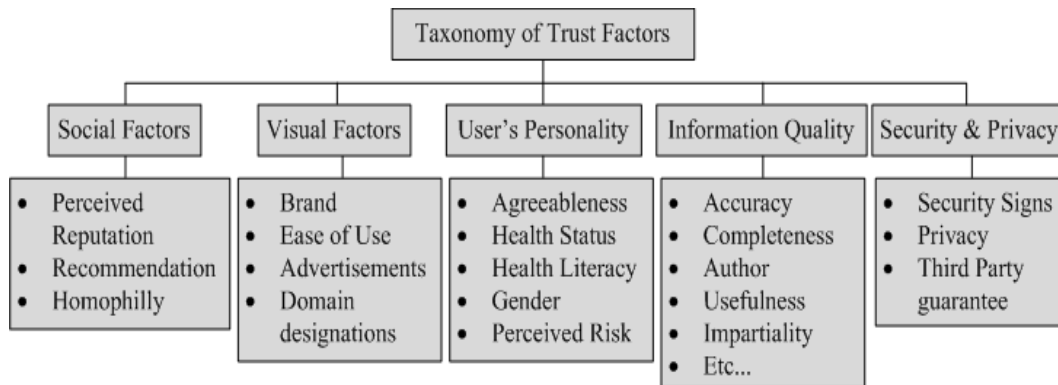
Taxonomy of Trust Factors

Social Factors
- Perceived Reputation
- Recommendation
- Homophilly

Visual Factors
- Brand
- Ease of Use
- Advertisements
- Domain designations

User's Personality
- Agreeableness
- Health Status
- Health Literacy
- Gender
- Perceived Risk

Information Quality
- Accuracy
- Completeness
- Author
- Usefulness
- Impartiality
- Etc...

Security & Privacy
- Security Signs
- Privacy
- Third Party guarantee